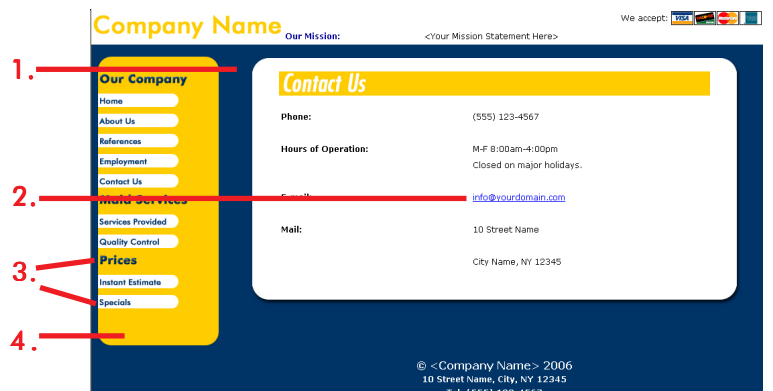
Company Name
Our Mission: <Your Mission Statement Here>
We accept: VISA

1.
2.
3.
4.

Our Company
Home
About Us
References
Employment
Contact Us
Maid Services
Services Provided
Quality Control
Prices
Instant Estimate
Specials

Contact Us

| | |
|---|---|
| Phone: | (555) 123-4567 |
| Hours of Operation: | M-F 8:00am-4:00pm<br>Closed on major holidays. |
| E-mail: | info@yourdomain.com |
| Mail: | 10 Street Name<br><br>City Name, NY 12345 |

© <Company Name> 2006
10 Street Name, City, NY 12345
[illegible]